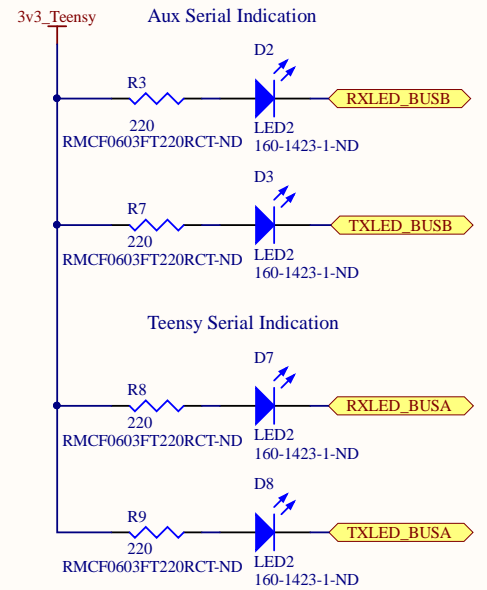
3v3_Teensy

Aux Serial Indication

R3
220
RMCF0603FT220RCT-ND

D2
LED2
160-1423-1-ND

RXLED_BUSB

R7
220
RMCF0603FT220RCT-ND

D3
LED2
160-1423-1-ND

TXLED_BUSB

Teensy Serial Indication

R8
220
RMCF0603FT220RCT-ND

D7
LED2
160-1423-1-ND

RXLED_BUSA

R9
220
RMCF0603FT220RCT-ND

D8
LED2
160-1423-1-ND

TXLED_BUSA